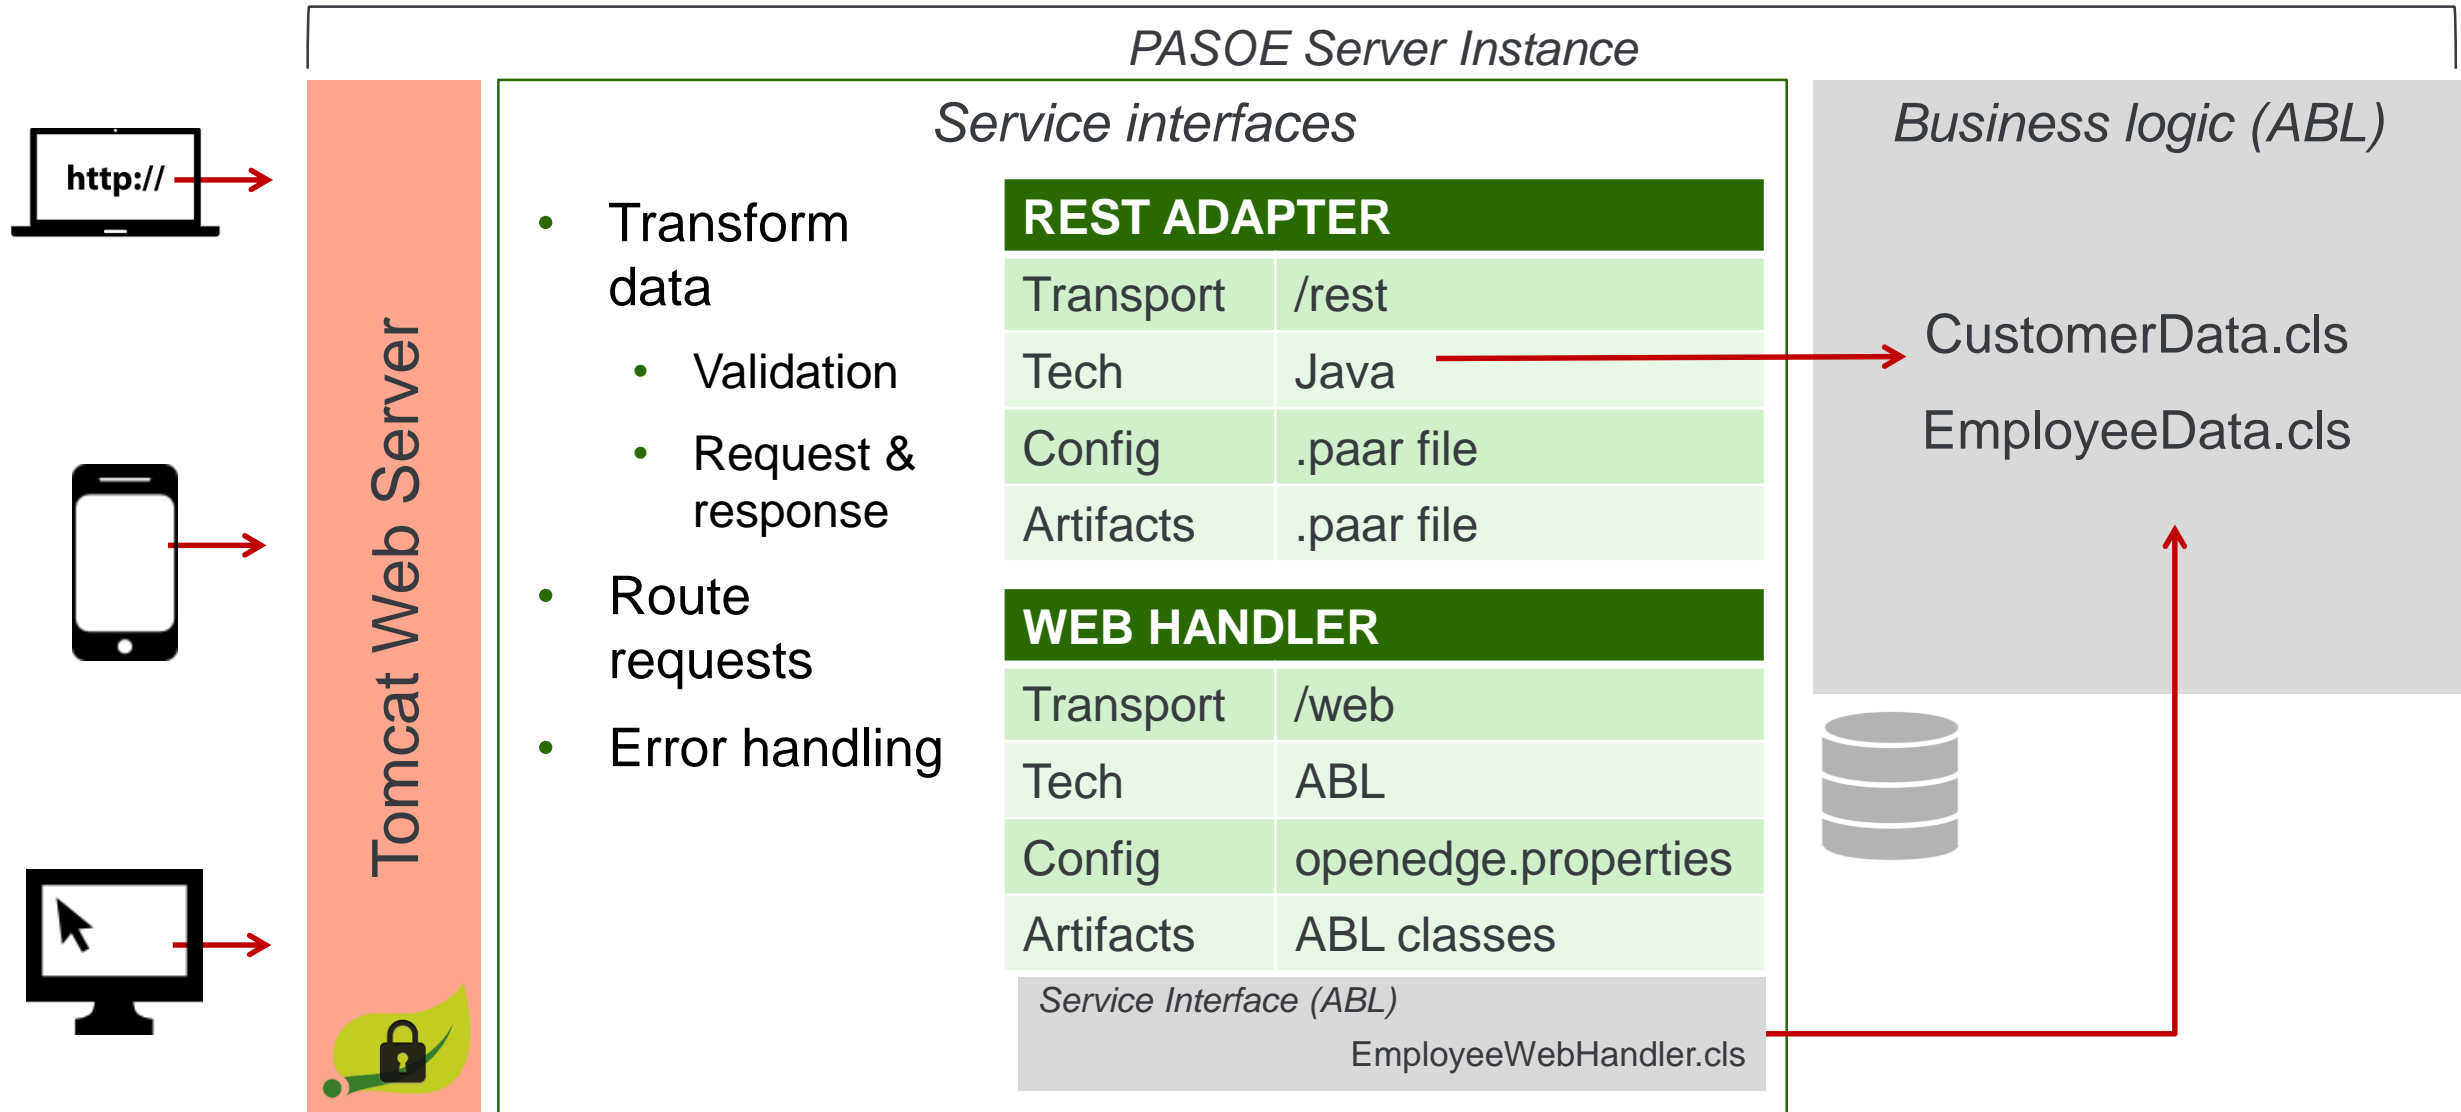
PASOE Server Instance

http://

Tomcat Web Server

Service interfaces

- Transform data
  - Validation
  - Request & response
- Route requests
- Error handling

| REST ADAPTER | |
|---|---|
| Transport | /rest |
| Tech | Java |
| Config | .paar file |
| Artifacts | .paar file |

| WEB HANDLER | |
|---|---|
| Transport | /web |
| Tech | ABL |
| Config | openedge.properties |
| Artifacts | ABL classes |

Service Interface (ABL)
EmployeeWebHandler.cls

Business logic (ABL)

CustomerData.cls
EmployeeData.cls